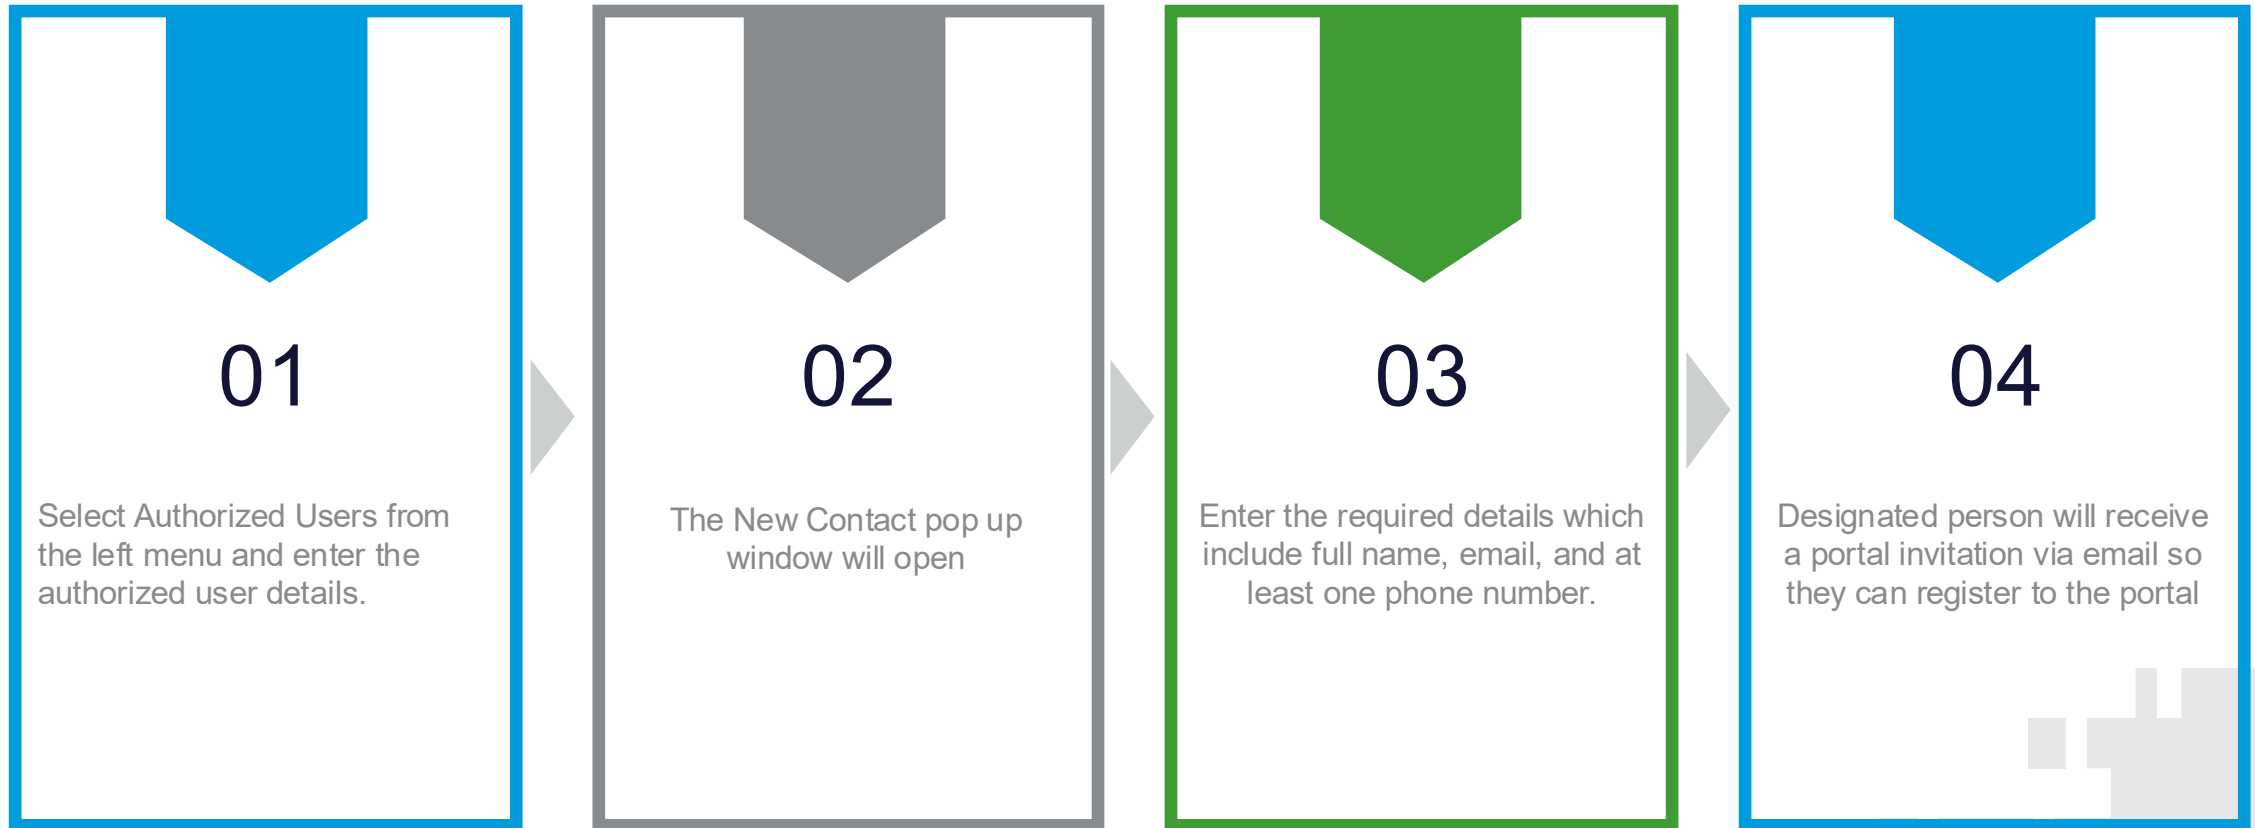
01

Select Authorized Users from the left menu and enter the authorized user details.

02

The New Contact pop up window will open

03

Enter the required details which include full name, email, and at least one phone number.

04

Designated person will receive a portal invitation via email so they can register to the portal